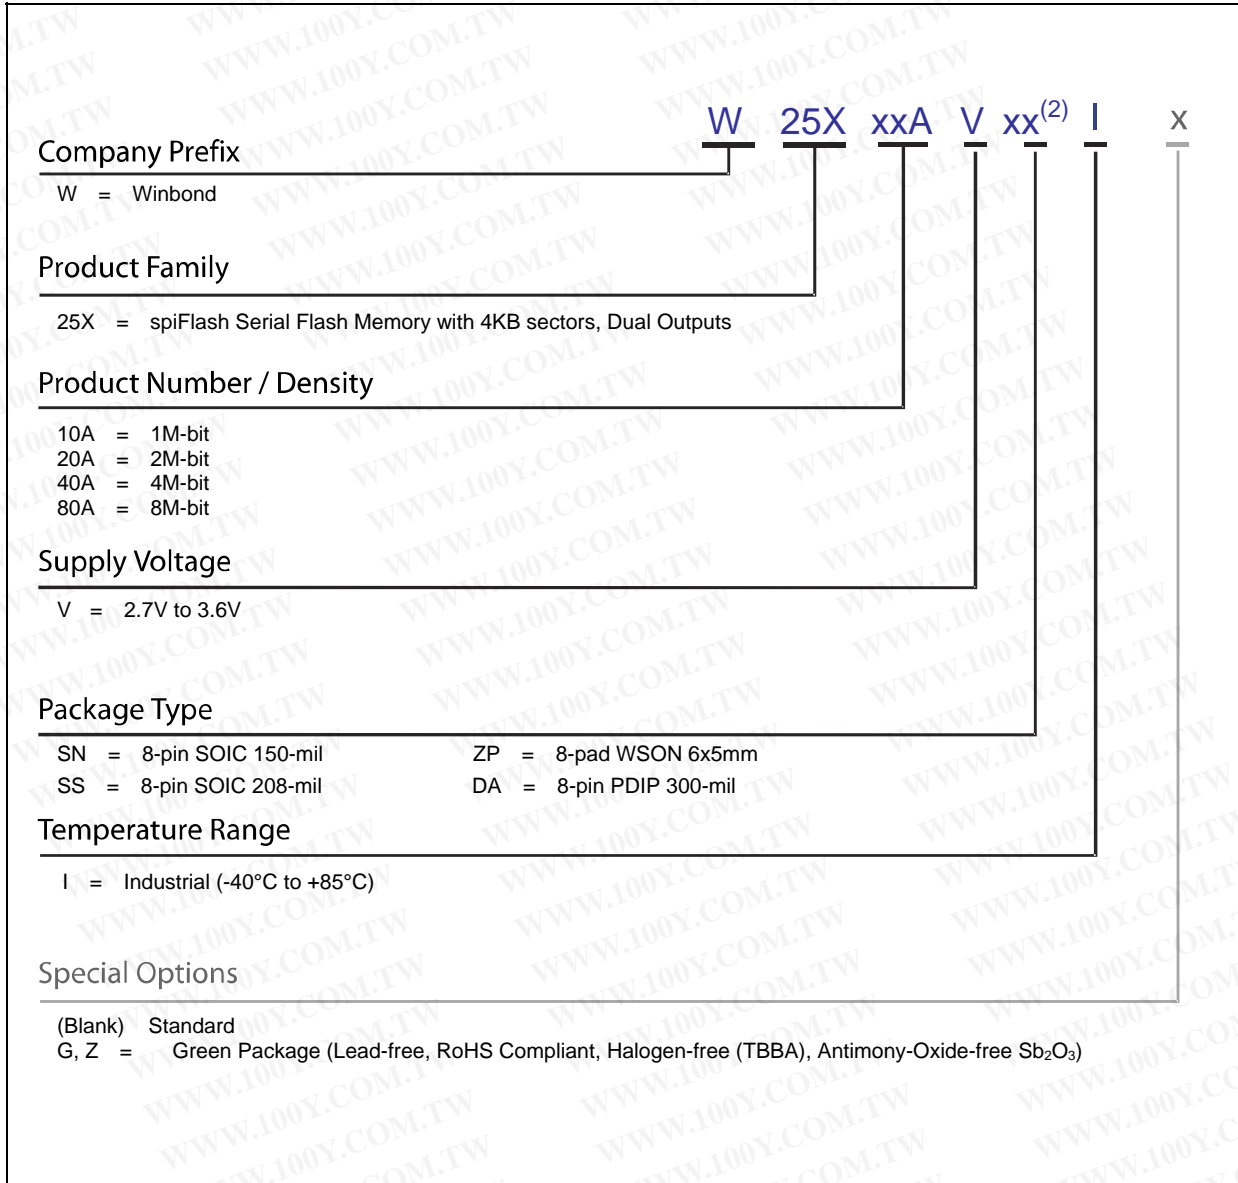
W 25X xxA V xx$^{(2)}$ I x

Company Prefix

W = Winbond

Product Family

25X = spiFlash Serial Flash Memory with 4KB sectors, Dual Outputs

Product Number / Density

10A = 1M-bit
20A = 2M-bit
40A = 4M-bit
80A = 8M-bit

Supply Voltage

V = 2.7V to 3.6V

Package Type

SN = 8-pin SOIC 150-mil
SS = 8-pin SOIC 208-mil

ZP = 8-pad WSON 6x5mm
DA = 8-pin PDIP 300-mil

Temperature Range

I = Industrial (-40°C to +85°C)

Special Options

(Blank) Standard
G, Z = Green Package (Lead-free, RoHS Compliant, Halogen-free (TBBA), Antimony-Oxide-free $Sb_2O_3$)